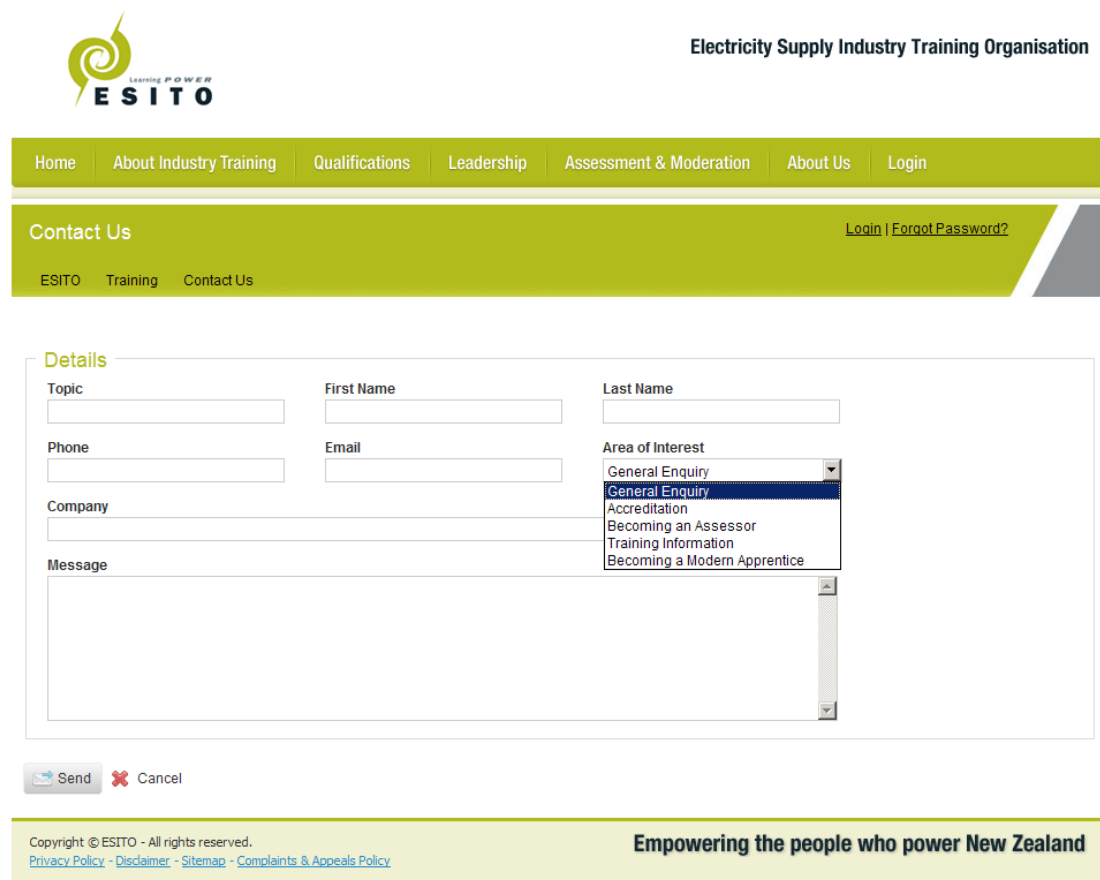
Learning POWER
ESITO

Electricity Supply Industry Training Organisation

Home | About Industry Training | Qualifications | Leadership | Assessment & Moderation | About Us | Login

Contact Us

Login | Forgot Password?

ESITO Training Contact Us

Details

Topic

First Name

Last Name

Phone

Email

Area of Interest

General Enquiry

General Enquiry
Accreditation
Becoming an Assessor
Training Information
Becoming a Modern Apprentice

Company

Message

Send Cancel

Copyright © ESITO - All rights reserved.
Privacy Policy - Disclaimer - Sitemap - Complaints & Appeals Policy

Empowering the people who power New Zealand